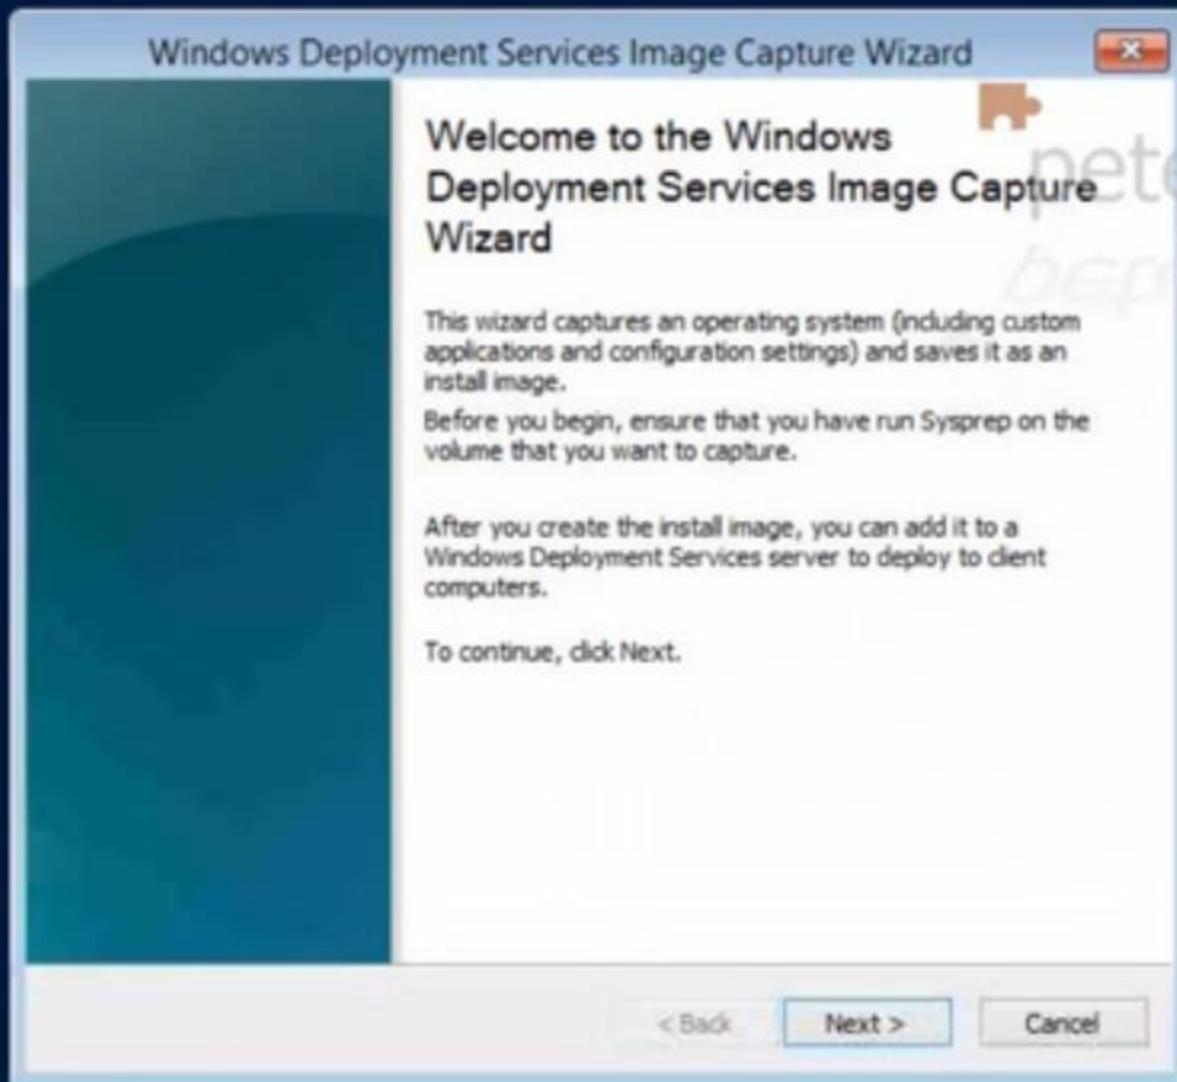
Windows Deployment Services Image Capture Wizard

Welcome to the Windows Deployment Services Image Capture Wizard

pete

bep

This wizard captures an operating system (including custom applications and configuration settings) and saves it as an install image.

Before you begin, ensure that you have run Sysprep on the volume that you want to capture.

After you create the install image, you can add it to a Windows Deployment Services server to deploy to client computers.

To continue, click Next.

< Back

Next >

Cancel